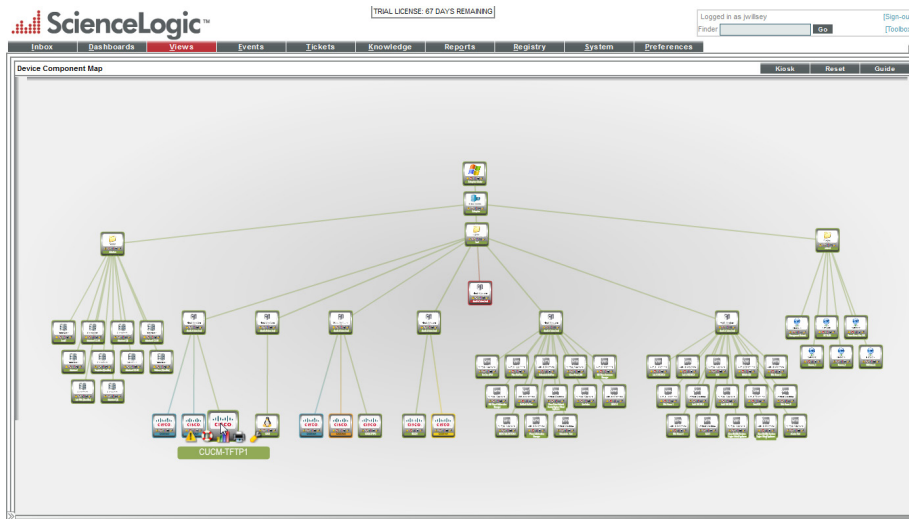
ScienceLogic™

TRIAL LICENSE: 67 DAYS REMAINING

Logged in as jwillsey
[Sign-ou
Finder
Go
[Toolbo

Inbox
Dashboards
Views
Events
Tickets
Knowledge
Reports
Registry
System
Preferences

Device Component Map
Kiosk
Reset
Guide

CUCM-TFTP1